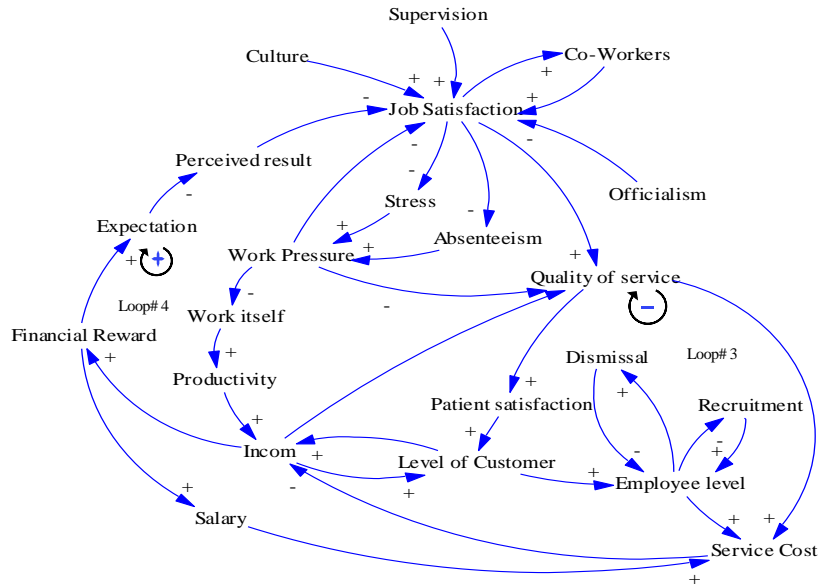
Supervision
Culture
Co-Workers
+ +
+
-
+
Job Satisfaction
-
Perceived result
-
-
Officialism
-
Stress
-
Expectation
+
Absenteeism
+
+
+
Work Pressure
+
Quality of service
-
Loop# 4
-
-
Work itself
Financial Reward
+
Dismissal
Loop# 3
+
Productivity
+
+
Patient satisfaction
Recruitment
+
+
-
Incom
+
Level of Customer
-
+
+
-
Employee level
+
+
Salary
+
+
Service Cost
+